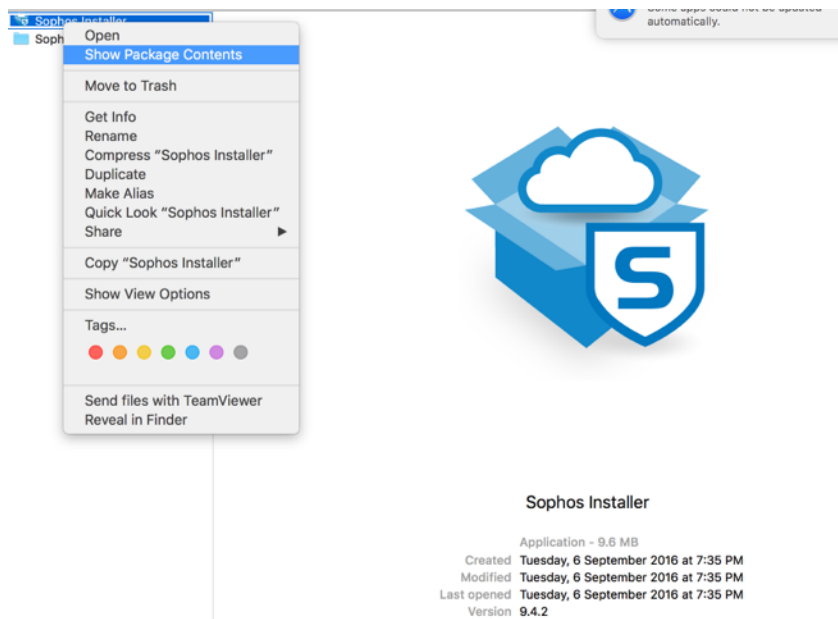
Sophos Installer
Soph

Open
Show Package Contents

Move to Trash

Get Info
Rename
Compress "Sophos Installer"
Duplicate
Make Alias
Quick Look "Sophos Installer"
Share

Copy "Sophos Installer"

Show View Options

Tags...

Send files with TeamViewer
Reveal in Finder

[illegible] automatically.

Sophos Installer

Application - 9.6 MB
Created Tuesday, 6 September 2016 at 7:35 PM
Modified Tuesday, 6 September 2016 at 7:35 PM
Last opened Tuesday, 6 September 2016 at 7:35 PM
Version 9.4.2